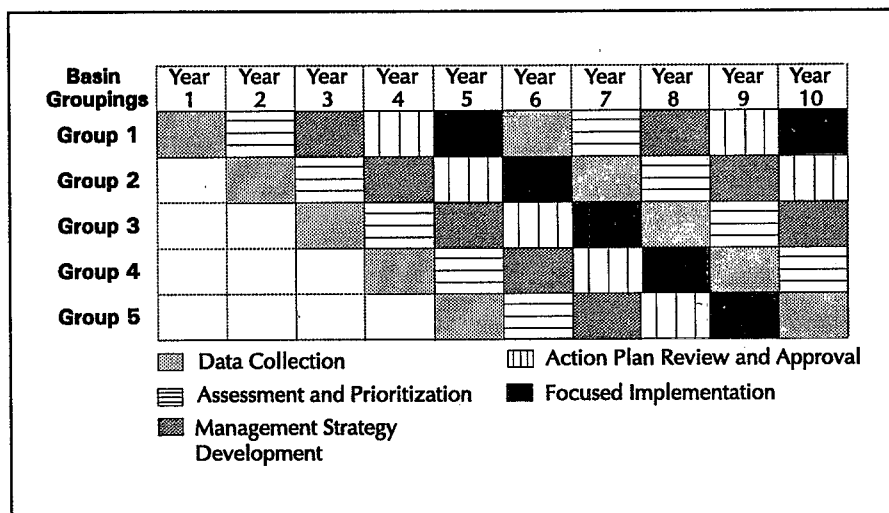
| Basin Groupings | Year 1 | Year 2 | Year 3 | Year 4 | Year 5 | Year 6 | Year 7 | Year 8 | Year 9 | Year 10 |
|---|---|---|---|---|---|---|---|---|---|---|
| Group 1 | | | | | | | | | | |
| Group 2 | | | | | | | | | | |
| Group 3 | | | | | | | | | | |
| Group 4 | | | | | | | | | | |
| Group 5 | | | | | | | | | | |

Data Collection
Assessment and Prioritization
Management Strategy Development
Action Plan Review and Approval
Focused Implementation